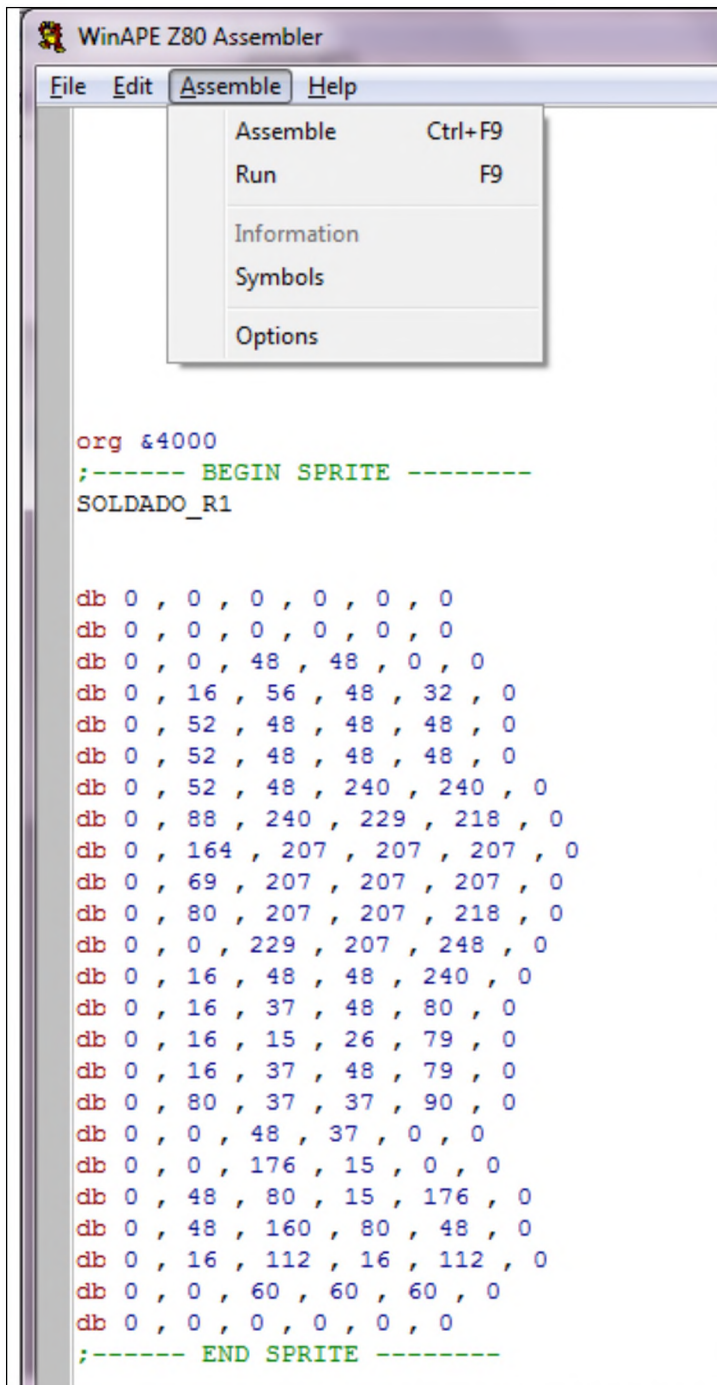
WinAPE Z80 Assembler

File Edit Assemble Help

Assemble Ctrl+F9
Run F9
Information
Symbols
Options

org &4000
;------ BEGIN SPRITE --------
SOLDADO_R1

db 0 , 0 , 0 , 0 , 0 , 0
db 0 , 0 , 0 , 0 , 0 , 0
db 0 , 0 , 48 , 48 , 0 , 0
db 0 , 16 , 56 , 48 , 32 , 0
db 0 , 52 , 48 , 48 , 48 , 0
db 0 , 52 , 48 , 48 , 48 , 0
db 0 , 52 , 48 , 240 , 240 , 0
db 0 , 88 , 240 , 229 , 218 , 0
db 0 , 164 , 207 , 207 , 207 , 0
db 0 , 69 , 207 , 207 , 207 , 0
db 0 , 80 , 207 , 207 , 218 , 0
db 0 , 0 , 229 , 207 , 248 , 0
db 0 , 16 , 48 , 48 , 240 , 0
db 0 , 16 , 37 , 48 , 80 , 0
db 0 , 16 , 15 , 26 , 79 , 0
db 0 , 16 , 37 , 48 , 79 , 0
db 0 , 80 , 37 , 37 , 90 , 0
db 0 , 0 , 48 , 37 , 0 , 0
db 0 , 0 , 176 , 15 , 0 , 0
db 0 , 48 , 80 , 15 , 176 , 0
db 0 , 48 , 160 , 80 , 48 , 0
db 0 , 16 , 112 , 16 , 112 , 0
db 0 , 0 , 60 , 60 , 60 , 0
db 0 , 0 , 0 , 0 , 0 , 0
;------ END SPRITE --------